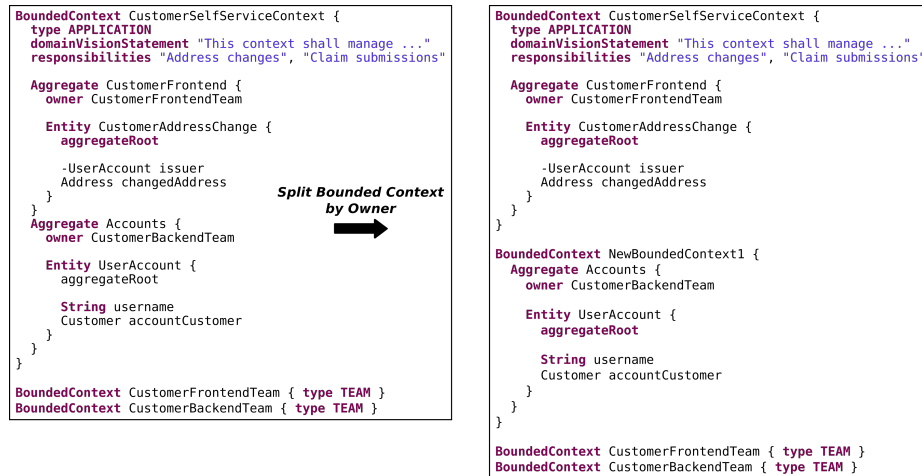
BoundedContext CustomerSelfServiceContext {
type APPLICATION
domainVisionStatement "This context shall manage ..."
responsibilities "Address changes", "Claim submissions"

Aggregate CustomerFrontend {
owner CustomerFrontendTeam

Entity CustomerAddressChange {
aggregateRoot

-UserAccount issuer
Address changedAddress
}
}
Aggregate Accounts {
owner CustomerBackendTeam

Entity UserAccount {
aggregateRoot

String username
Customer accountCustomer
}
}
}

BoundedContext CustomerFrontendTeam { type TEAM }
BoundedContext CustomerBackendTeam { type TEAM }

Split Bounded Context by Owner

BoundedContext CustomerSelfServiceContext {
type APPLICATION
domainVisionStatement "This context shall manage ..."
responsibilities "Address changes", "Claim submissions"

Aggregate CustomerFrontend {
owner CustomerFrontendTeam

Entity CustomerAddressChange {
aggregateRoot

-UserAccount issuer
Address changedAddress
}
}
}

BoundedContext NewBoundedContext1 {
Aggregate Accounts {
owner CustomerBackendTeam

Entity UserAccount {
aggregateRoot

String username
Customer accountCustomer
}
}
}

BoundedContext CustomerFrontendTeam { type TEAM }
BoundedContext CustomerBackendTeam { type TEAM }